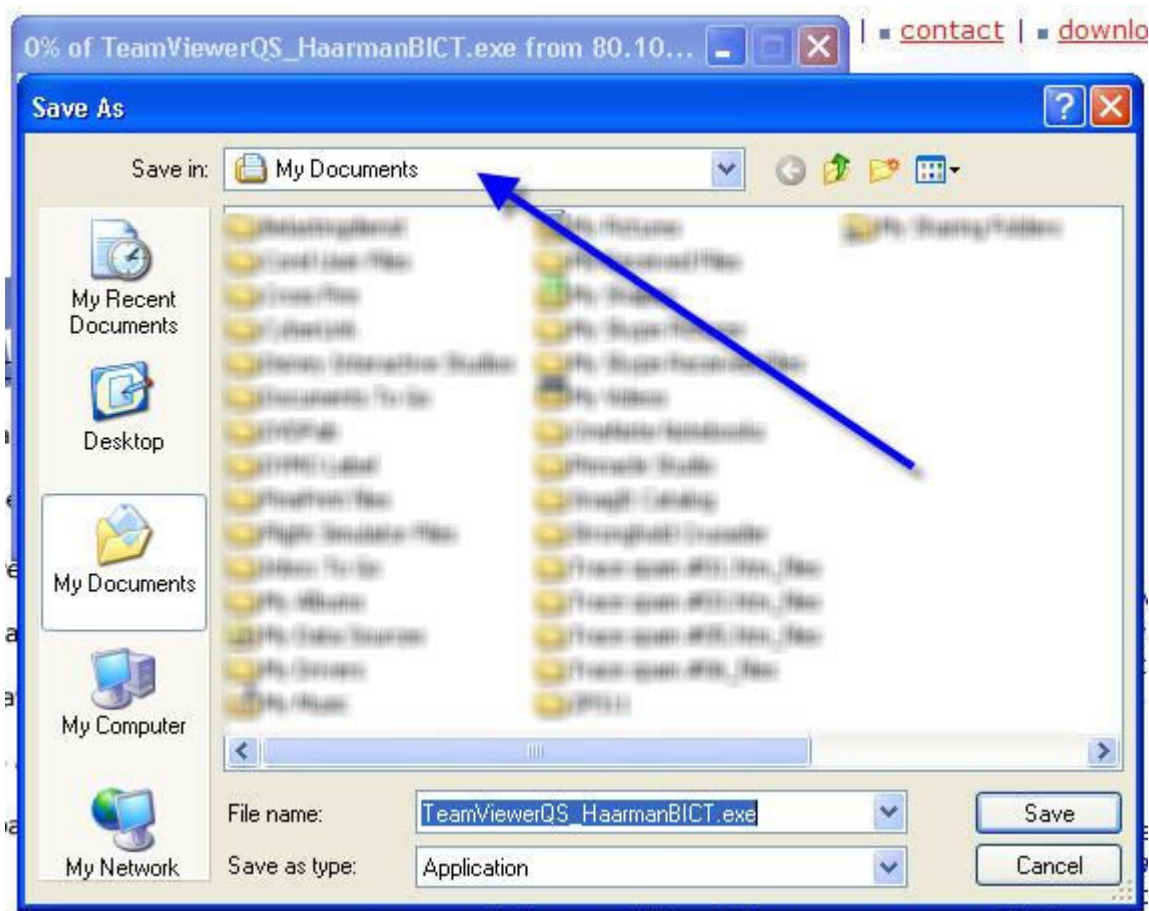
0% of TeamViewerQS_HaarmanBICT.exe from 80.10...

| contact | downlo

Save As

Save in: My Documents

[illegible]

My Recent Documents

Desktop

My Documents

My Computer

My Network

File name: TeamViewerQS_HaarmanBICT.exe

Save as type: Application

Save

Cancel